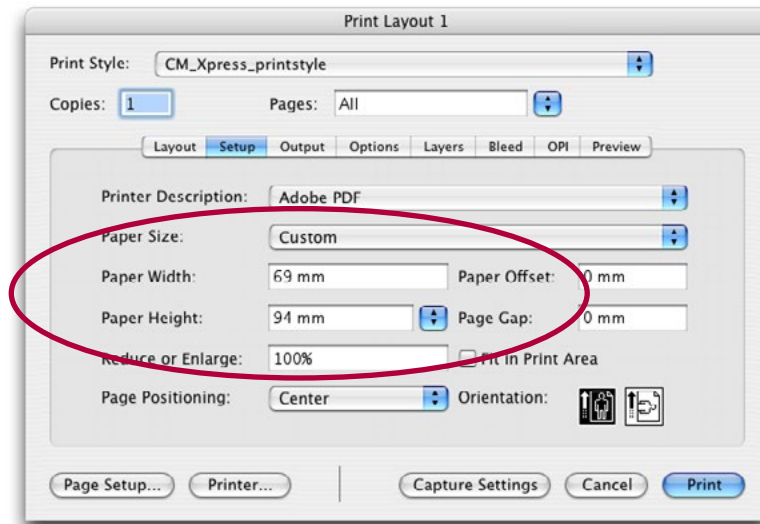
Print Layout 1

Print Style: CM_Xpress_printstyle

Copies: 1 Pages: All

Layout Setup Output Options Layers Bleed OPI Preview

Printer Description: Adobe PDF

Paper Size: Custom

Paper Width: 69 mm Paper Offset: 0 mm

Paper Height: 94 mm Page Gap: 0 mm

Reduce or Enlarge: 100% Fit in Print Area

Page Positioning: Center Orientation:

Page Setup... Printer... Capture Settings Cancel Print